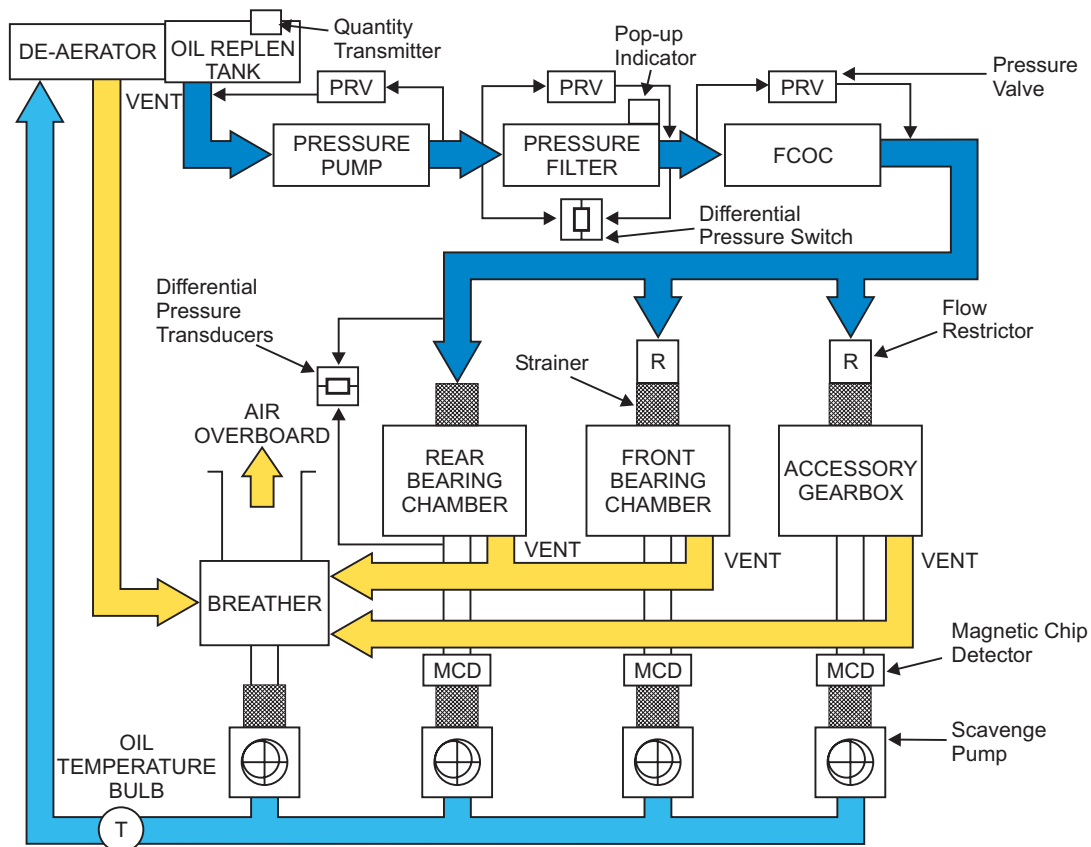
DE-AERATOR

OIL REPLEN TANK

Quantity Transmitter

VENT

PRV

PRV

Pop-up Indicator

PRV

Pressure Valve

PRESSURE PUMP

PRESSURE FILTER

FCOC

Differential Pressure Switch

Differential Pressure Transducers

Flow Restrictor

Strainer

R

R

AIR OVERBOARD

REAR BEARING CHAMBER

FRONT BEARING CHAMBER

ACCESSORY GEARBOX

VENT

VENT

VENT

BREATHER

Magnetic Chip Detector

MCD

MCD

MCD

OIL TEMPERATURE BULB

Scavenge Pump

T